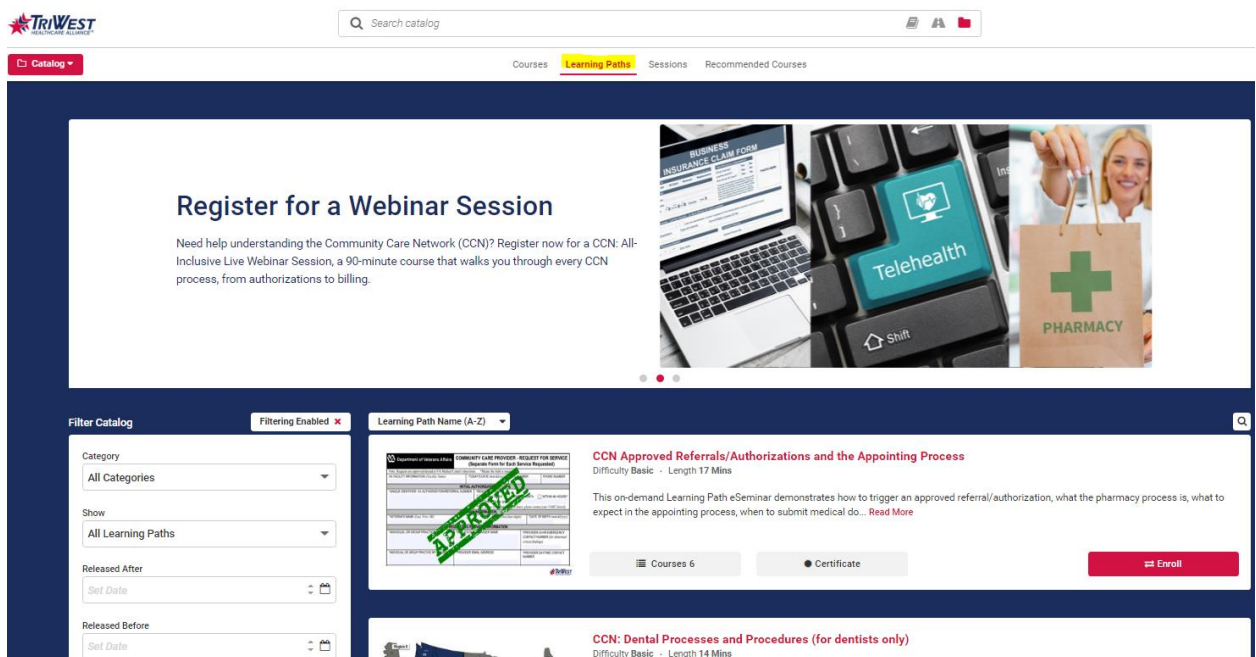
TRIWEST HEALTHCARE ALLIANCE

Search catalog

Catalog

Courses Learning Paths Sessions Recommended Courses

Register for a Webinar Session

Need help understanding the Community Care Network (CCN)? Register now for a CCN: All-Inclusive Live Webinar Session, a 90-minute course that walks you through every CCN process, from authorizations to billing.

BUSINESS INSURANCE CLAIM FORM

Telehealth

Shift

PHARMACY

Filter Catalog

Filtering Enabled ×

Category

All Categories

Show

All Learning Paths

Released After

Set Date

Released Before

Set Date

Learning Path Name (A-Z)

Department of Veterans Affairs COMMUNITY CARE PROVIDER - REQUEST FOR SERVICE (Separate Form for Each Service Requested)

APPROVED

CCN Approved Referrals/Authorizations and the Appointing Process

Difficulty Basic · Length 17 Mins

This on-demand Learning Path eSeminar demonstrates how to trigger an approved referral/authorization, what the pharmacy process is, what to expect in the appointing process, when to submit medical do... Read More

Courses 6

Certificate

Enroll

CCN: Dental Processes and Procedures (for dentists only)

Difficulty Basic · Length 14 Mins